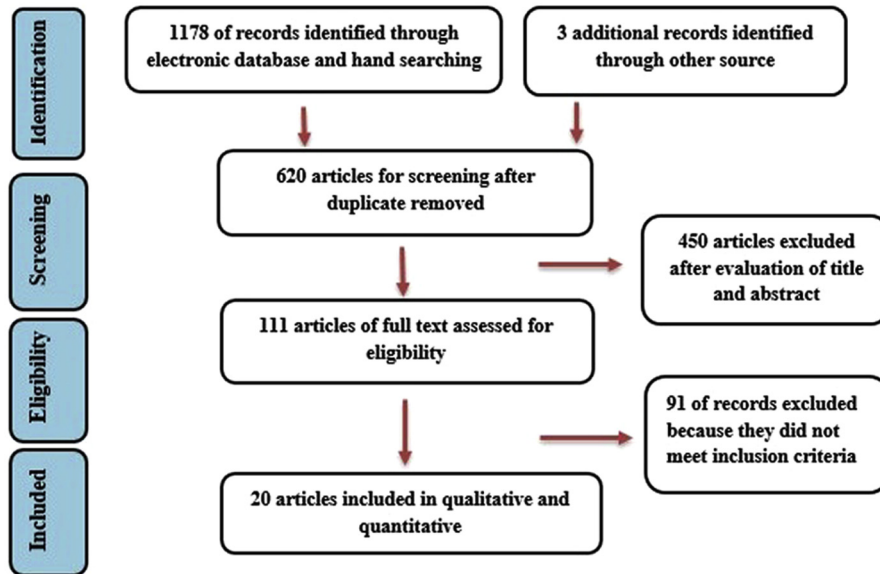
Identification

1178 of records identified through electronic database and hand searching

3 additional records identified through other source

Screening

620 articles for screening after duplicate removed

450 articles excluded after evaluation of title and abstract

Eligibility

111 articles of full text assessed for eligibility

91 of records excluded because they did not meet inclusion criteria

Included

20 articles included in qualitative and quantitative